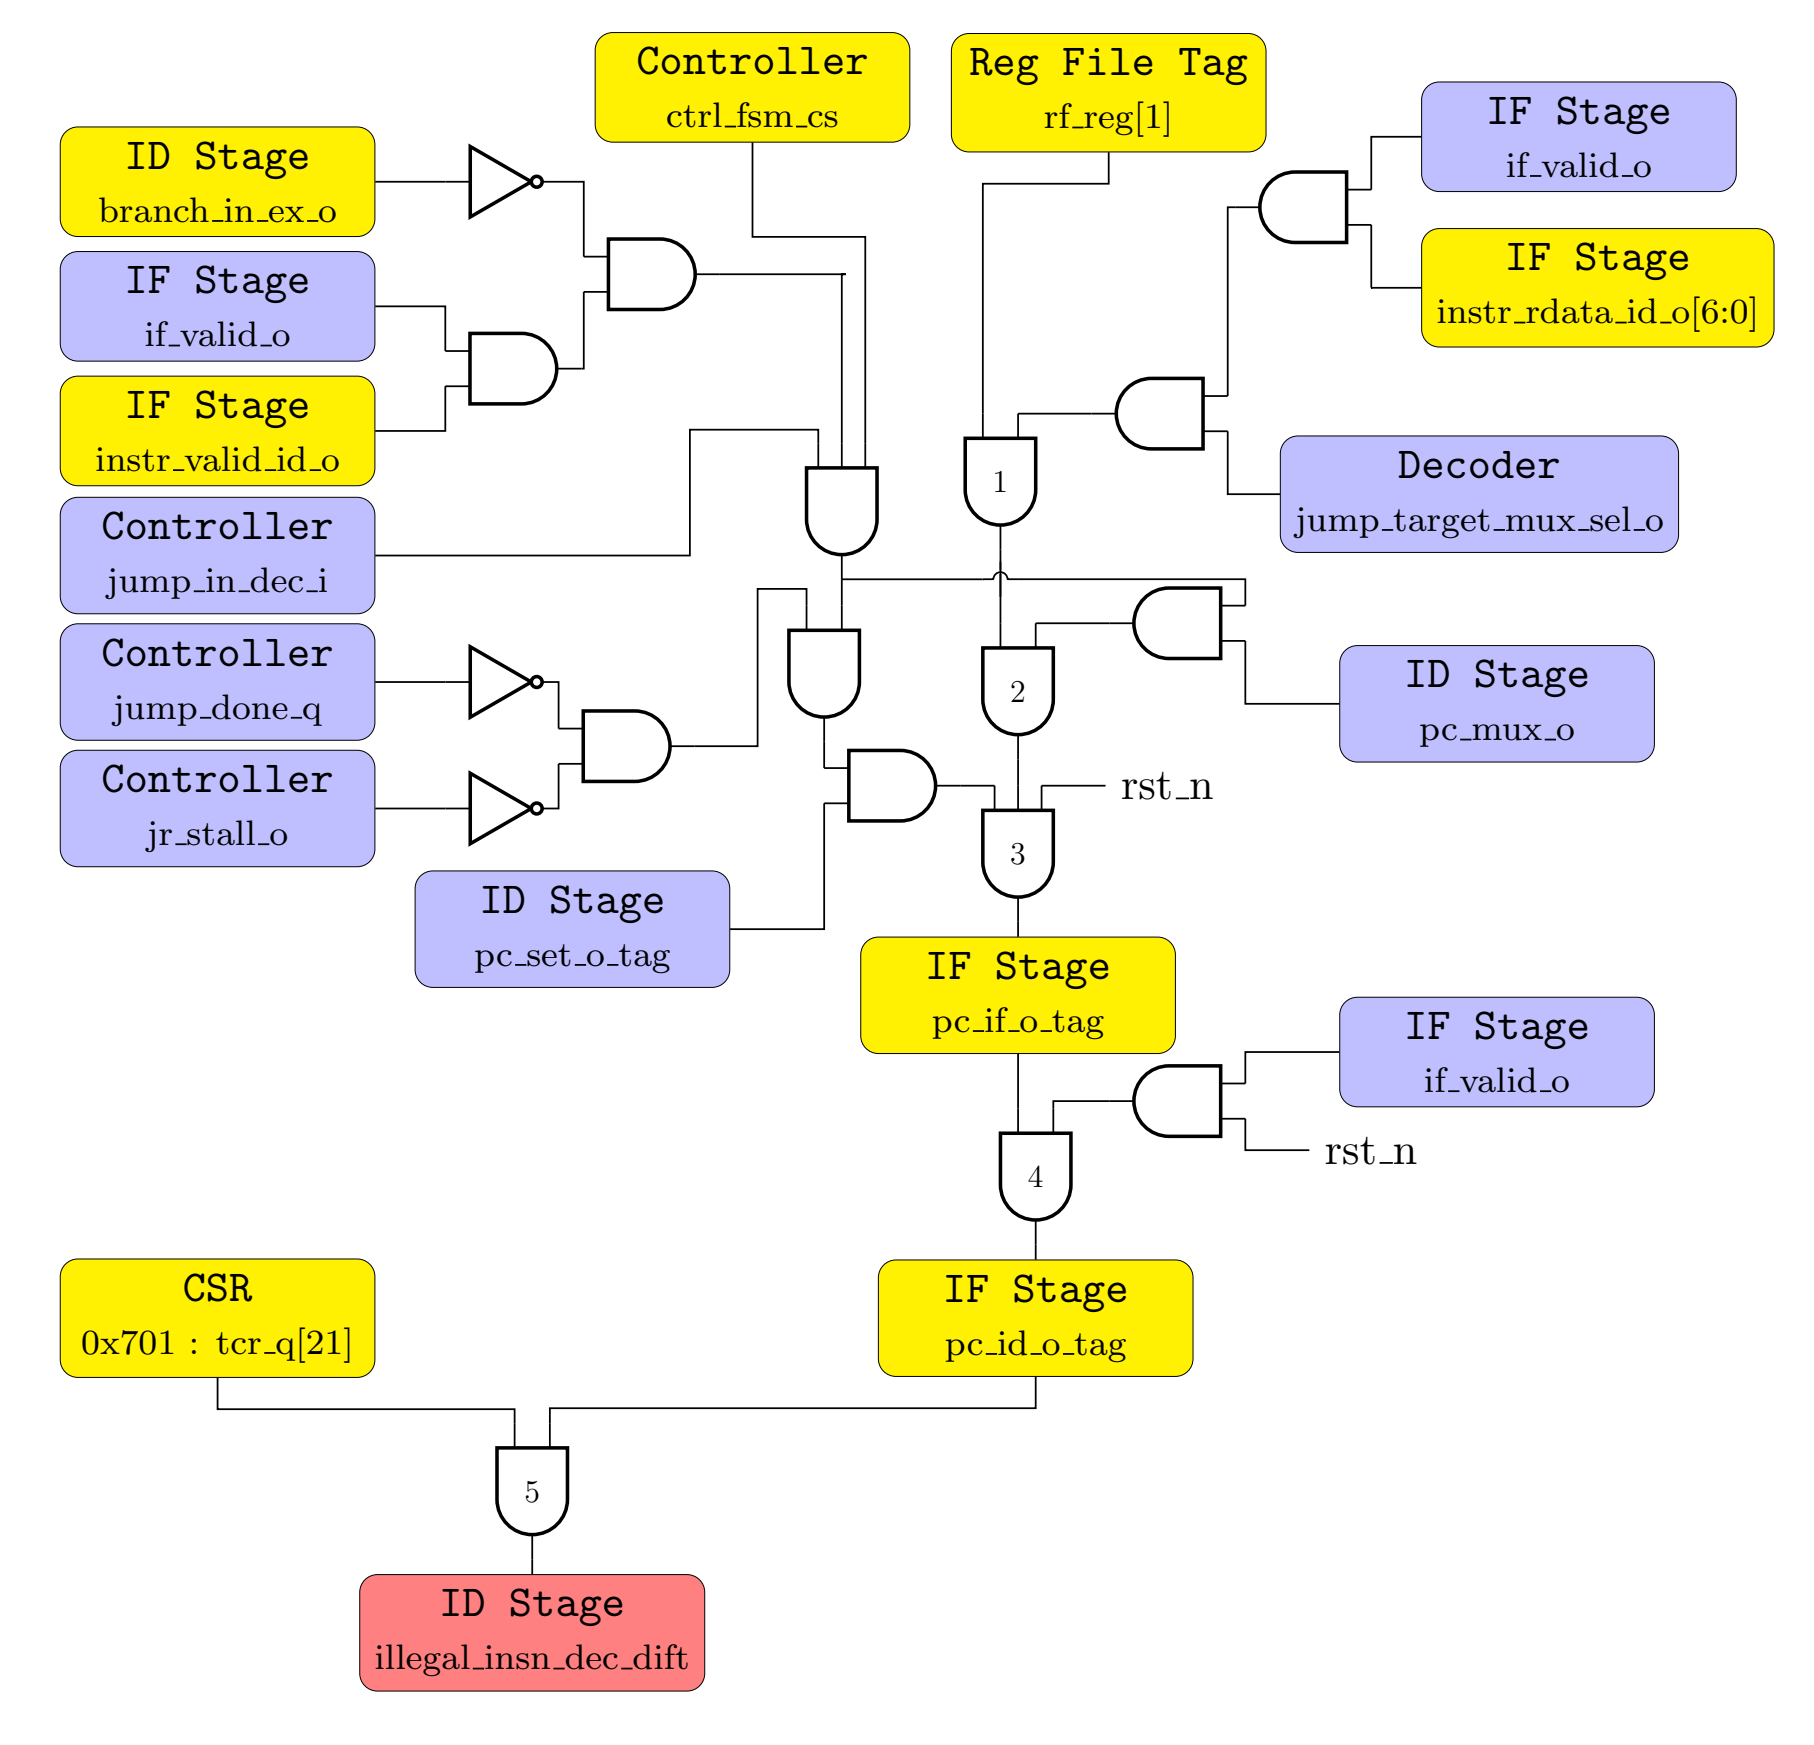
Controller
ctrl_fsm_cs

Reg File Tag
rf_reg[1]

ID Stage
branch_in_ex_o

IF Stage
if_valid_o

IF Stage
if_valid_o

IF Stage
instr_rdata_id_o[6:0]

IF Stage
instr_valid_id_o

Decoder
jump_target_mux_sel_o

Controller
jump_in_dec_i

1

Controller
jump_done_q

2

ID Stage
pc_mux_o

Controller
jr_stall_o

rst_n

3

ID Stage
pc_set_o_tag

IF Stage
pc_if_o_tag

IF Stage
if_valid_o

rst_n

4

CSR
0x701 : tcr_q[21]

IF Stage
pc_id_o_tag

5

ID Stage
illegal_insn_dec_dift